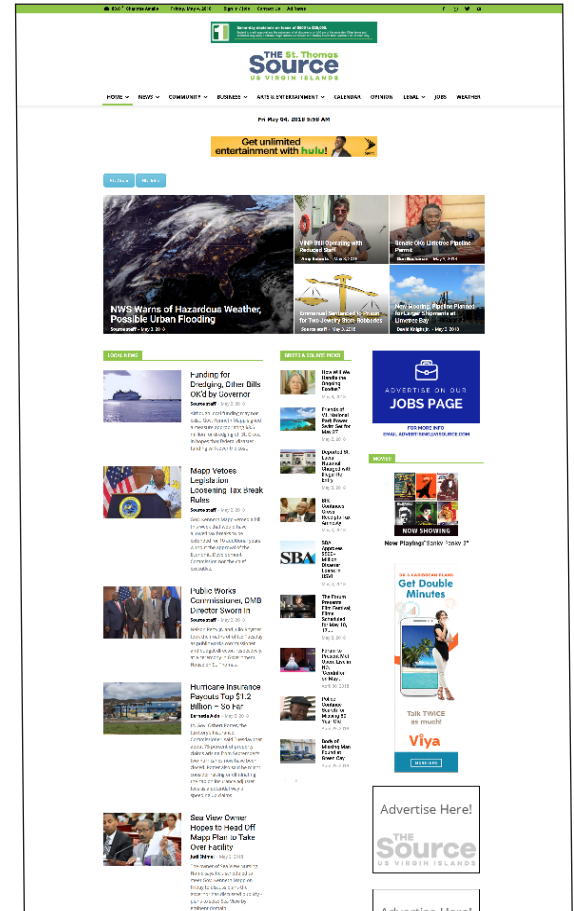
83.6° Charlotte Amalie Friday, May 4, 2018 Sign in / Join Contact Us Ad Rates

THE St. Thomas Source US VIRGIN ISLANDS

HOME NEWS COMMUNITY BUSINESS ARTS & ENTERTAINMENT CALENDAR OPINION LEGAL JOBS WEATHER

Fri May 04, 2018 9:00 AM

Get unlimited entertainment with hulu

NWS Warns of Hazardous Weather, Possible Urban Flooding
Source staff - May 3, 2018

VINP Still Operating with Reduced Staff

Senate OKs Limetree Pipeline Permit

Crossman Sentenced to Prison for Two Jewelry Store Robberies

New Roadway, Pipeline Planned for Larger Shipments at Limetree Bay

LOCAL NEWS

Funding for Dredging, Other Bills OK'd by Governor
Source staff - May 3, 2018

Mapp Vetoes Legislation Loosening Tax Break Rules
Source staff - May 3, 2018

Public Works Commissioner, OMB Director Sworn In
Source staff - May 3, 2018

Hurricane Insurance Payouts Top $1.2 Billion – So Far
Source staff - May 3, 2018

Sea View Owner Hopes to Head Off Mapp Plan to Take Over Facility
May 3, 2018

ADVERTISE ON OUR JOBS PAGE
FOR MORE INFO
EMAIL ADVERTISING@VISOURCE.COM

MOVIES
NOW SHOWING
Now Playing "Sorry Today"

Get Double Minutes
Talk TWICE as much!
Viya

Advertise Here!
THE Source US VIRGIN ISLANDS

Advertise Here!